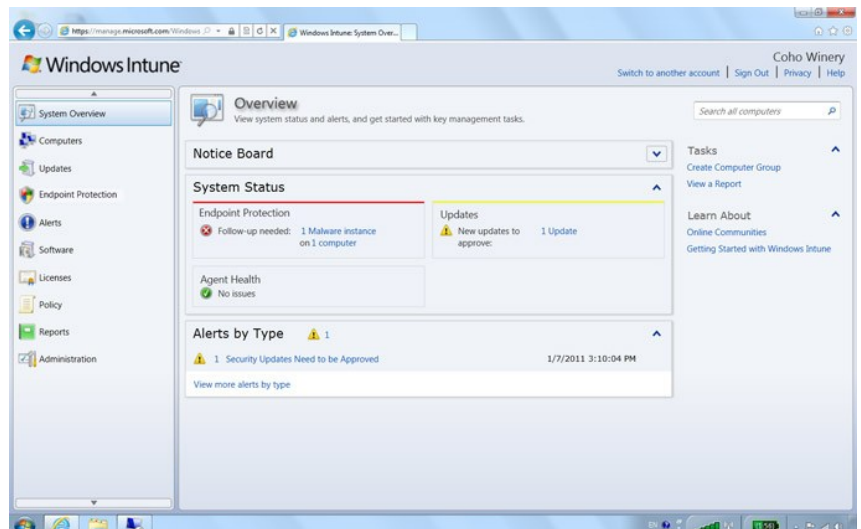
https://manage.microsoft.com/Windows
Windows Intune: System Over...

Windows Intune

Coho Winery
Switch to another account | Sign Out | Privacy | Help

System Overview
Computers
Updates
Endpoint Protection
Alerts
Software
Licenses
Policy
Reports
Administration

Overview
View system status and alerts, and get started with key management tasks.

Search all computers

Notice Board

System Status

Endpoint Protection
Follow-up needed: 1 Malware instance on 1 computer

Updates
New updates to approve: 1 Update

Agent Health
No issues

Alerts by Type 1

1 Security Updates Need to be Approved 1/7/2011 3:10:04 PM

View more alerts by type

Tasks
Create Computer Group
View a Report

Learn About
Online Communities
Getting Started with Windows Intune